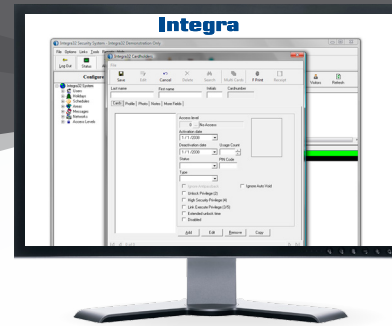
Integra

Integra32 Security System - Integra32 Demonstration Only

File Options Lists Tools

Log Out Status

Configure

Integra32 System
Users
Holidays
Schedules
Areas
Messages
Networks
Access Levels

Integra32 Cardholders

File

Save Edit Cancel Delete Search Multi Cards F-Print Receipt

Last name First name Initials Cardnumber

Cards Profile Photo Notes More Fields

Access level
0 No Access

Activation date
1 / 1 /2000

Deactivation date Usage Count
1 / 1 /2000

PIN Code

Status

Type

Ignore Auto Void

Unlock Privilege (U)
High Security Privilege (A)
Link Execute Privilege (0/5)
Extended unlock time
Disabled

Add Edit Remove Copy

History Refresh